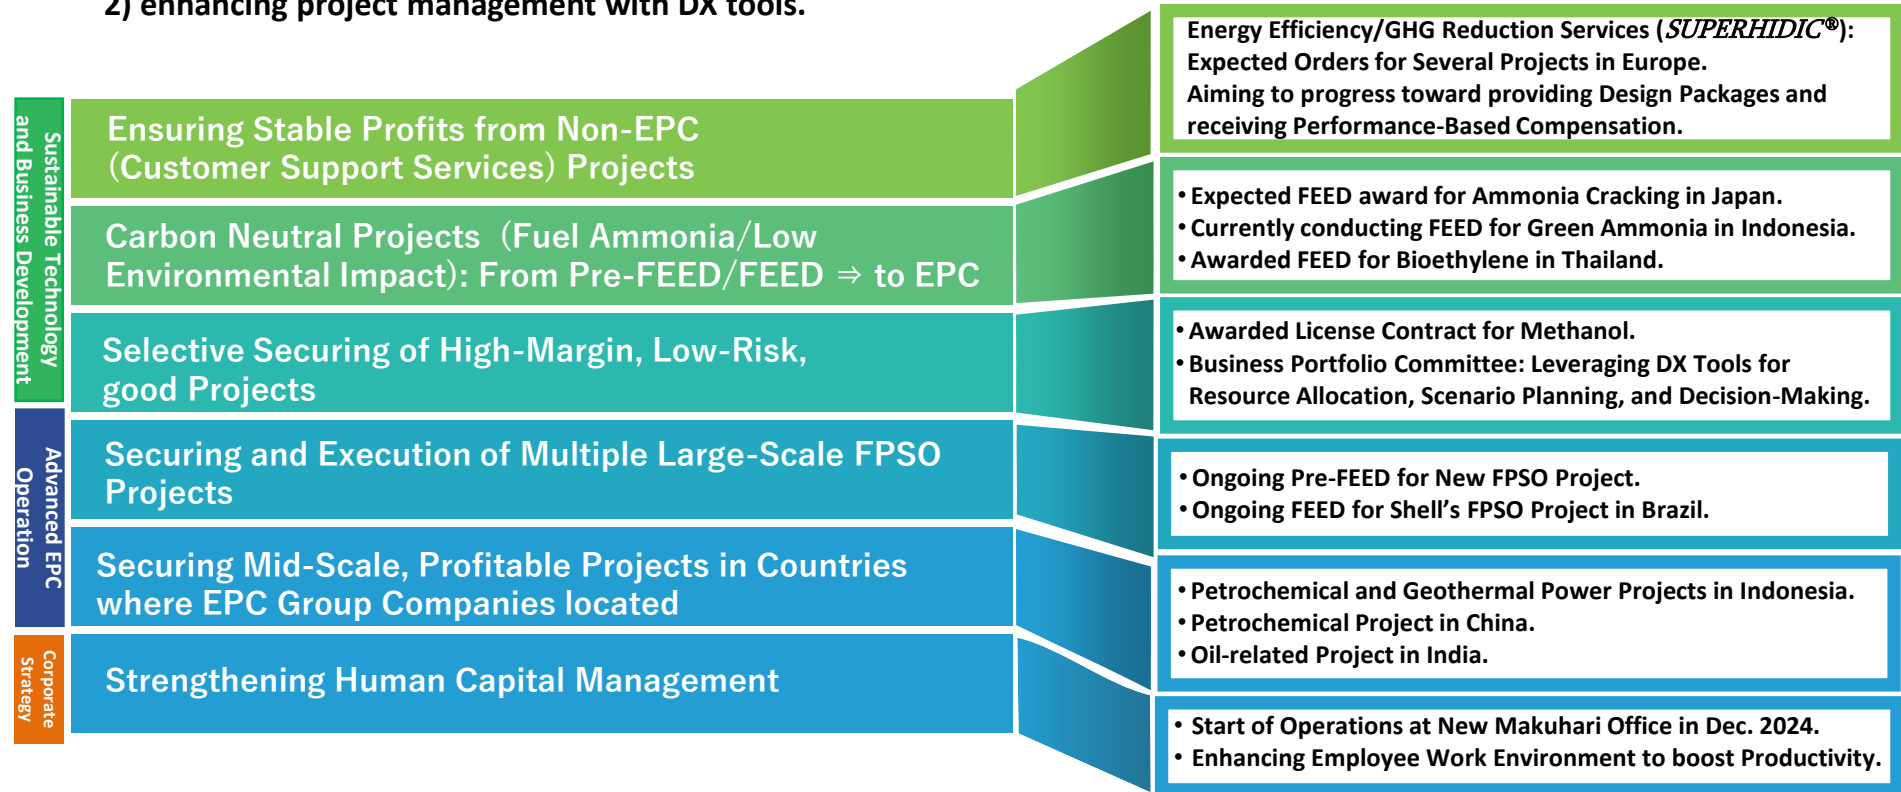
2) enhancing project management with DX tools.

Sustainable Technology and Business Development

Ensuring Stable Profits from Non-EPC (Customer Support Services) Projects

Carbon Neutral Projects (Fuel Ammonia/Low Environmental Impact): From Pre-FEED/FEED ⇒ to EPC

Selective Securing of High-Margin, Low-Risk, good Projects

Advanced EPC Operation

Securing and Execution of Multiple Large-Scale FPSO Projects

Securing Mid-Scale, Profitable Projects in Countries where EPC Group Companies located

Corporate Strategy

Strengthening Human Capital Management

Energy Efficiency/GHG Reduction Services (SUPERHIDIC®): Expected Orders for Several Projects in Europe. Aiming to progress toward providing Design Packages and receiving Performance-Based Compensation.

• Expected FEED award for Ammonia Cracking in Japan.
• Currently conducting FEED for Green Ammonia in Indonesia.
• Awarded FEED for Bioethylene in Thailand.

• Awarded License Contract for Methanol.
• Business Portfolio Committee: Leveraging DX Tools for Resource Allocation, Scenario Planning, and Decision-Making.

• Ongoing Pre-FEED for New FPSO Project.
• Ongoing FEED for Shell’s FPSO Project in Brazil.

• Petrochemical and Geothermal Power Projects in Indonesia.
• Petrochemical Project in China.
• Oil-related Project in India.

• Start of Operations at New Makuhari Office in Dec. 2024.
• Enhancing Employee Work Environment to boost Productivity.